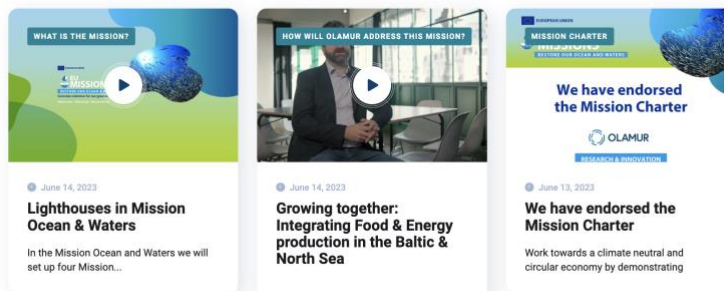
WHAT IS THE MISSION?

EU MISSION

June 14, 2023

Lighthouses in Mission Ocean & Waters

In the Mission Ocean and Waters we will set up four Mission...

HOW WILL OLAMUR ADDRESS THIS MISSION?

June 14, 2023

Growing together: Integrating Food & Energy production in the Baltic & North Sea

EUROPEAN UNION

MISSION CHARTER

MISSIONS

RESTORE OUR OCEAN AND WATERS

We have endorsed the Mission Charter

OLAMUR

RESEARCH & INNOVATION

June 13, 2023

We have endorsed the Mission Charter

Work towards a climate neutral and circular economy by demonstrating